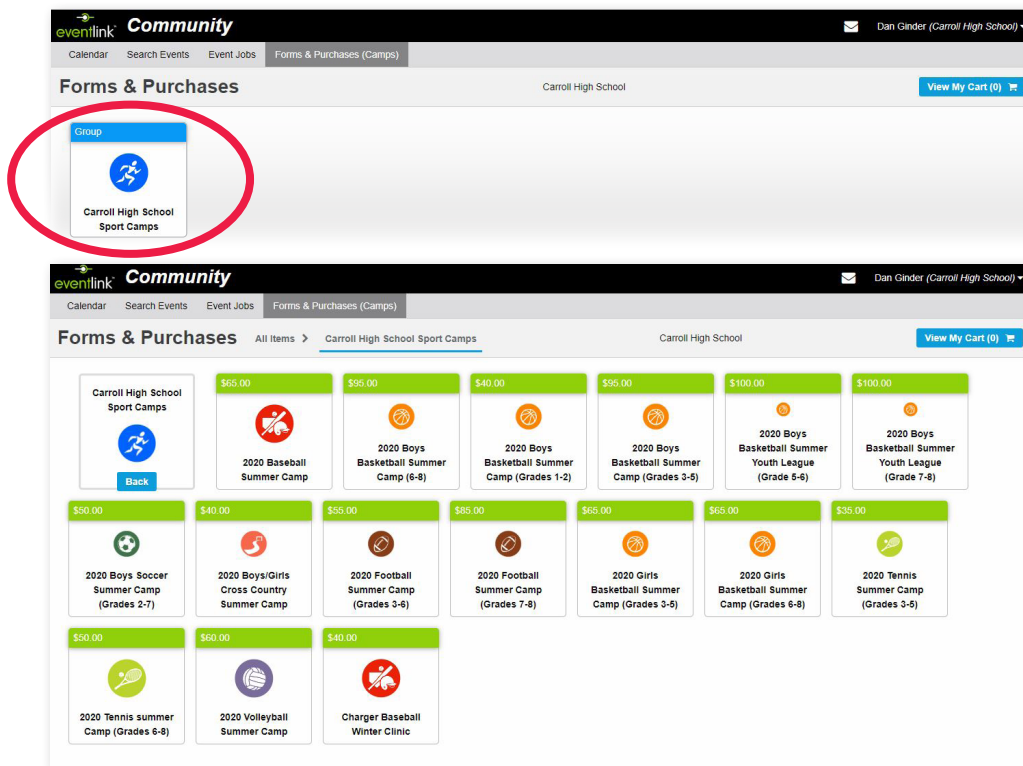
eventlink Community

Dan Ginder (Carroll High School)

Calendar Search Events Event Jobs Forms & Purchases (Camps)

Forms & Purchases

Carroll High School

View My Cart (0)

Group

Carroll High School Sport Camps

eventlink Community

Dan Ginder (Carroll High School)

Calendar Search Events Event Jobs Forms & Purchases (Camps)

Forms & Purchases All Items > Carroll High School Sport Camps

Carroll High School

View My Cart (0)

Carroll High School Sport Camps

Back

$65.00
2020 Baseball Summer Camp

$95.00
2020 Boys Basketball Summer Camp (6-8)

$40.00
2020 Boys Basketball Summer Camp (Grades 1-2)

$95.00
2020 Boys Basketball Summer Camp (Grades 3-5)

$100.00
2020 Boys Basketball Summer Youth League (Grade 5-6)

$100.00
2020 Boys Basketball Summer Youth League (Grade 7-8)

$50.00
2020 Boys Soccer Summer Camp (Grades 2-7)

$40.00
2020 Boys/Girls Cross Country Summer Camp

$55.00
2020 Football Summer Camp (Grades 3-6)

$85.00
2020 Football Summer Camp (Grades 7-8)

$65.00
2020 Girls Basketball Summer Camp (Grades 3-5)

$65.00
2020 Girls Basketball Summer Camp (Grades 6-8)

$35.00
2020 Tennis Summer Camp (Grades 3-5)

$50.00
2020 Tennis summer Camp (Grades 6-8)

$60.00
2020 Volleyball Summer Camp

$40.00
Charger Baseball Winter Clinic